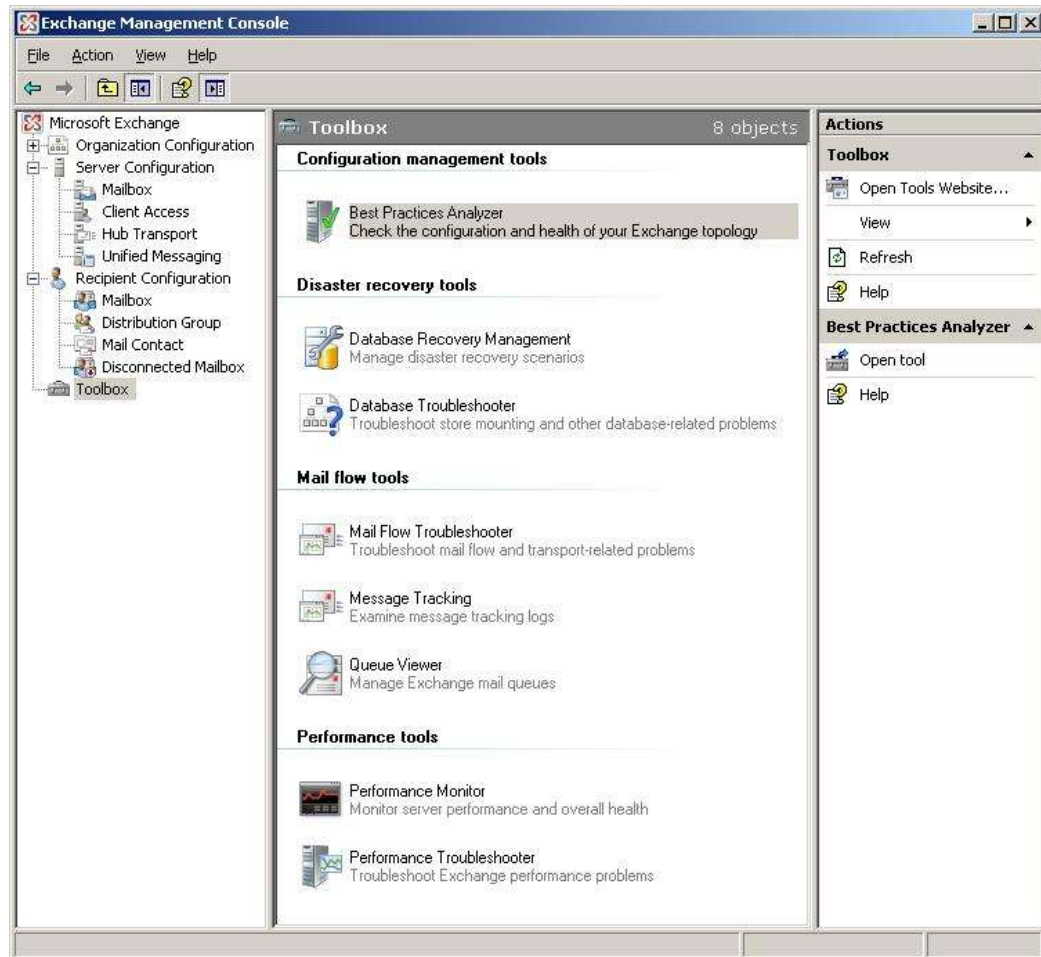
Exchange Management Console

File Action View Help

Microsoft Exchange
Organization Configuration
Server Configuration
Mailbox
Client Access
Hub Transport
Unified Messaging
Recipient Configuration
Mailbox
Distribution Group
Mail Contact
Disconnected Mailbox
Toolbox

Toolbox 8 objects

Configuration management tools

Best Practices Analyzer
Check the configuration and health of your Exchange topology

Disaster recovery tools

Database Recovery Management
Manage disaster recovery scenarios

Database Troubleshooter
Troubleshoot store mounting and other database-related problems

Mail flow tools

Mail Flow Troubleshooter
Troubleshoot mail flow and transport-related problems

Message Tracking
Examine message tracking logs

Queue Viewer
Manage Exchange mail queues

Performance tools

Performance Monitor
Monitor server performance and overall health

Performance Troubleshooter
Troubleshoot Exchange performance problems

Actions

Toolbox
Open Tools Website...
View
Refresh
Help

Best Practices Analyzer
Open tool
Help